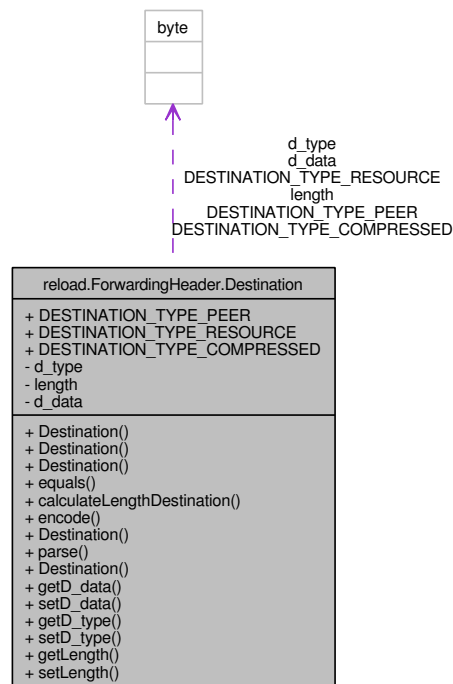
byte

d_type
d_data
DESTINATION_TYPE_RESOURCE
length
DESTINATION_TYPE_PEER
DESTINATION_TYPE_COMPRESSED

reload.ForwardingHeader.Destination

+ DESTINATION_TYPE_PEER
+ DESTINATION_TYPE_RESOURCE
+ DESTINATION_TYPE_COMPRESSED
- d_type
- length
- d_data

+ Destination()
+ Destination()
+ Destination()
+ equals()
+ calculateLengthDestination()
+ encode()
+ Destination()
+ parse()
+ Destination()
+ getD_data()
+ setD_data()
+ getD_type()
+ setD_type()
+ getLength()
+ setLength()